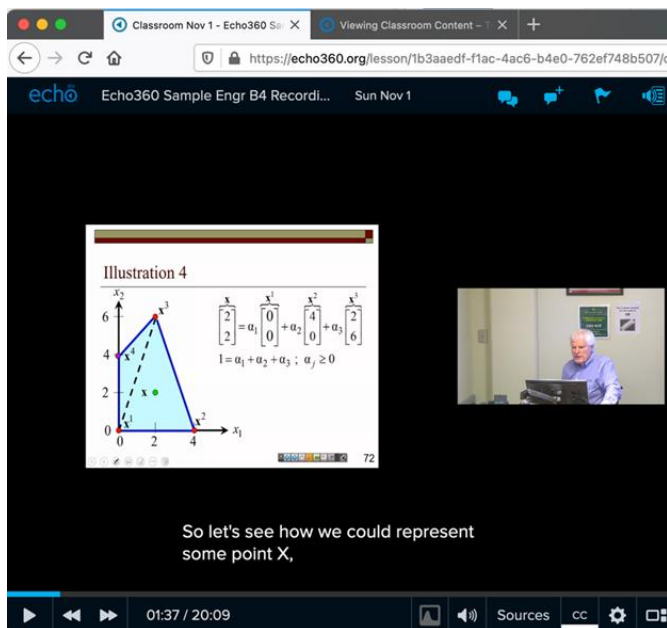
Classroom Nov 1 - Echo360 Sa
Viewing Classroom Content – T
https://echo360.org/lesson/1b3aaedf-f1ac-4ac6-b4e0-762ef748b507/c

echo
Echo360 Sample Engr B4 Recordi...
Sun Nov 1

Illustration 4

$x_2$
6
4
2
0
0
2
4
$x_1$
$x^1$
$x^2$
$x^3$
$x^4$
x

$\begin{bmatrix} 2 \\ 2 \end{bmatrix} = \alpha_1 \begin{bmatrix} 0 \\ 0 \end{bmatrix} + \alpha_2 \begin{bmatrix} 4 \\ 0 \end{bmatrix} + \alpha_3 \begin{bmatrix} 2 \\ 6 \end{bmatrix}$

(labels above the vectors: x, $x^1$, $x^2$, $x^3$)

$1 = \alpha_1 + \alpha_2 + \alpha_3$ ; $\alpha_j \geq 0$

72

So let's see how we could represent some point X,

01:37 / 20:09
Sources
CC